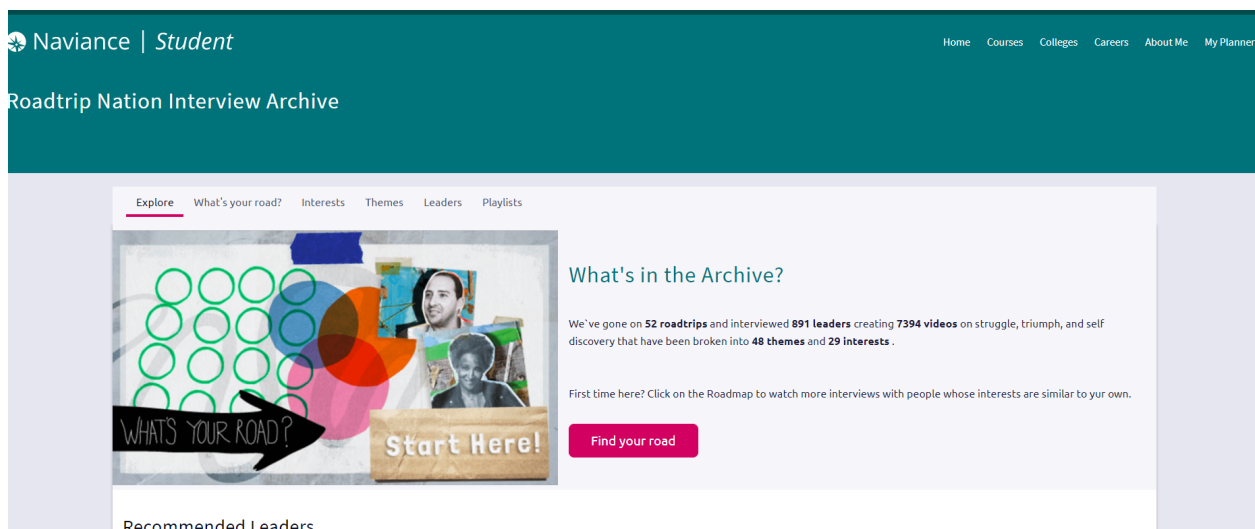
Naviance | Student

Home Courses Colleges Careers About Me My Planner

Roadtrip Nation Interview Archive

Explore What's your road? Interests Themes Leaders Playlists

WHAT'S YOUR ROAD?

Start Here!

What's in the Archive?

We`ve gone on **52 roadtrips** and interviewed **891 leaders** creating **7394 videos** on struggle, triumph, and self discovery that have been broken into **48 themes** and **29 interests** .

First time here? Click on the Roadmap to watch more interviews with people whose interests are similar to yur own.

Find your road

Recommended Leaders